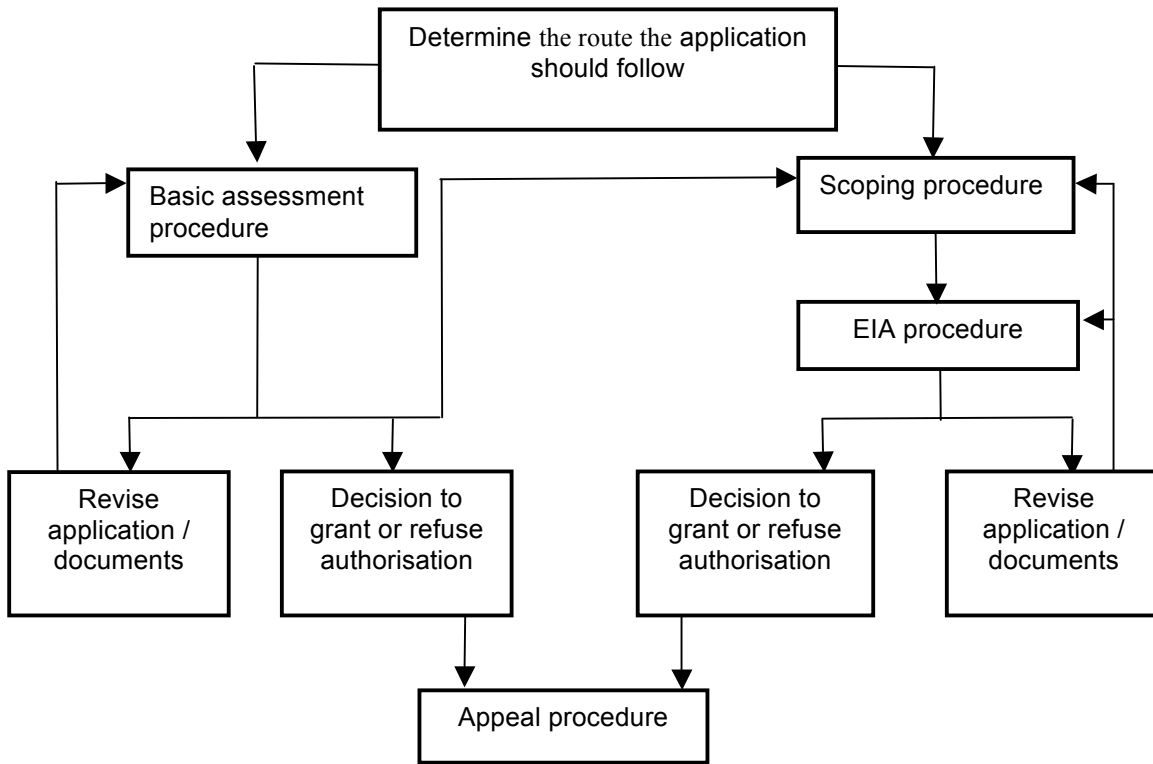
Determine the route the application should follow

Basic assessment procedure

Scoping procedure

EIA procedure

Revise application / documents

Decision to grant or refuse authorisation

Decision to grant or refuse authorisation

Revise application / documents

Appeal procedure